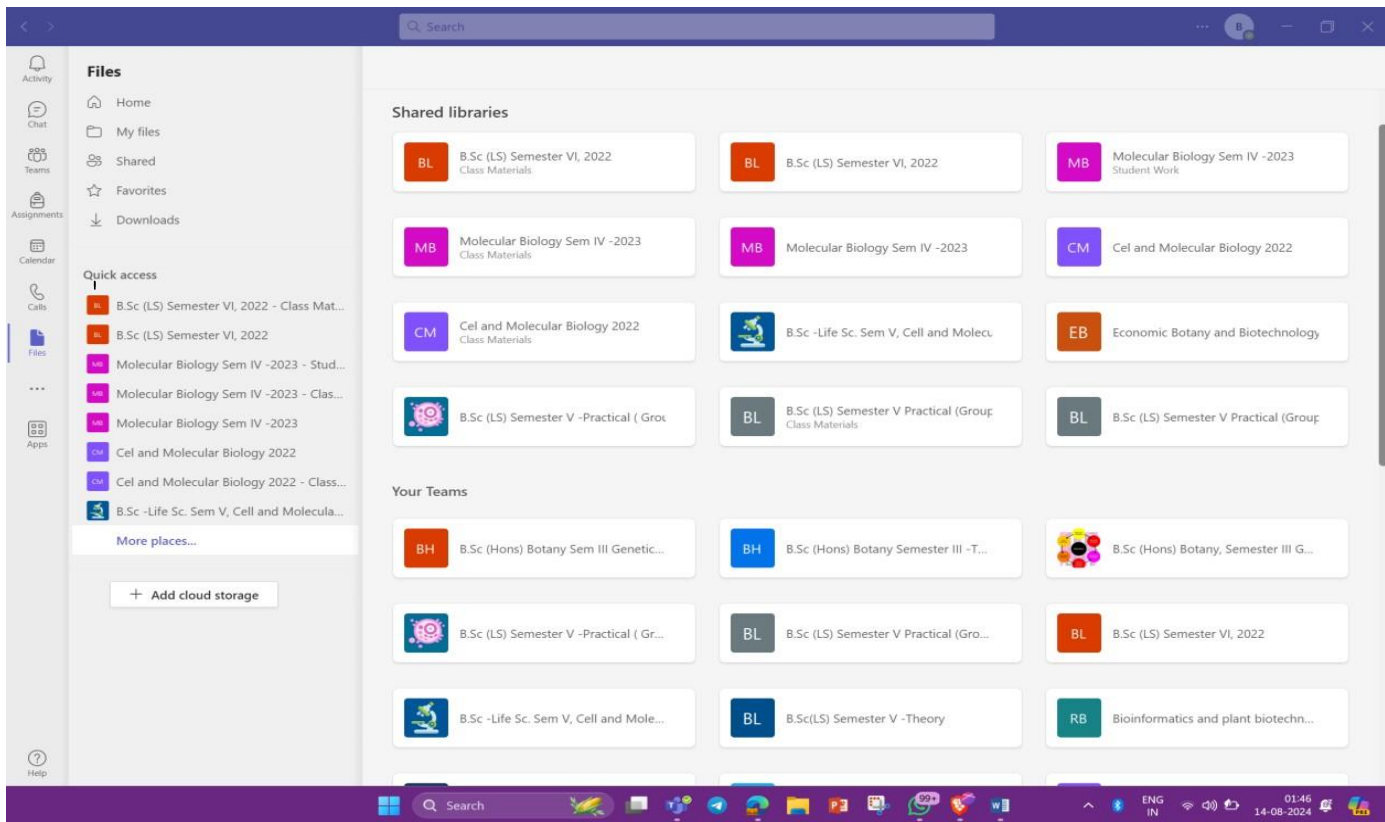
Search

Activity
Chat
Teams
Assignments
Calendar
Calls
Files
...
Apps
Help

Files
Home
My files
Shared
Favorites
Downloads

Quick access
BL B.Sc (LS) Semester VI, 2022 - Class Mat...
BL B.Sc (LS) Semester VI, 2022
MB Molecular Biology Sem IV -2023 - Stud...
MB Molecular Biology Sem IV -2023 - Clas...
MB Molecular Biology Sem IV -2023
CM Cel and Molecular Biology 2022
CM Cel and Molecular Biology 2022 - Class...
B.Sc -Life Sc. Sem V, Cell and Molecula...
More places...

+ Add cloud storage

Shared libraries

BL B.Sc (LS) Semester VI, 2022 Class Materials
BL B.Sc (LS) Semester VI, 2022
MB Molecular Biology Sem IV -2023 Student Work
MB Molecular Biology Sem IV -2023 Class Materials
MB Molecular Biology Sem IV -2023
CM Cel and Molecular Biology 2022
CM Cel and Molecular Biology 2022 Class Materials
B.Sc -Life Sc. Sem V, Cell and Molecu
EB Economic Botany and Biotechnology
B.Sc (LS) Semester V -Practical ( Grou
BL B.Sc (LS) Semester V Practical (Group Class Materials
BL B.Sc (LS) Semester V Practical (Group

Your Teams

BH B.Sc (Hons) Botany Sem III Genetic...
BH B.Sc (Hons) Botany Semester III -T...
B.Sc (Hons) Botany, Semester III G...
B.Sc (LS) Semester V -Practical ( Gr...
BL B.Sc (LS) Semester V Practical (Gro...
BL B.Sc (LS) Semester VI, 2022
B.Sc -Life Sc. Sem V, Cell and Mole...
BL B.Sc(LS) Semester V -Theory
RB Bioinformatics and plant biotechn...

Search
99+
ENG IN
01:46
14-08-2024